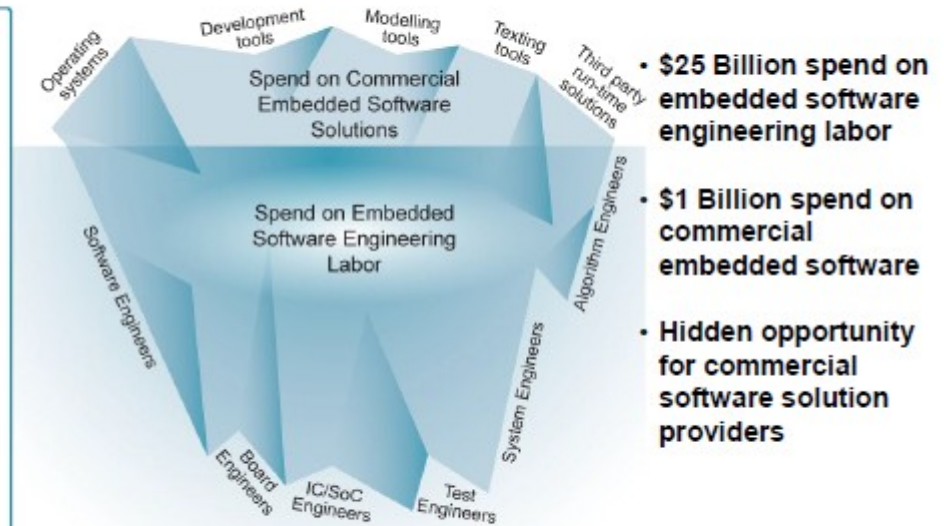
Operating systems

Development tools

Modelling tools

Texting tools

Third party run-time solutions

Spend on Commercial Embedded Software Solutions

Spend on Embedded Software Engineering Labor

Software Engineers

Board Engineers

IC/SoC Engineers

Test Engineers

System Engineers

Algorithm Engineers

• $25 Billion spend on embedded software engineering labor

• $1 Billion spend on commercial embedded software

• Hidden opportunity for commercial software solution providers